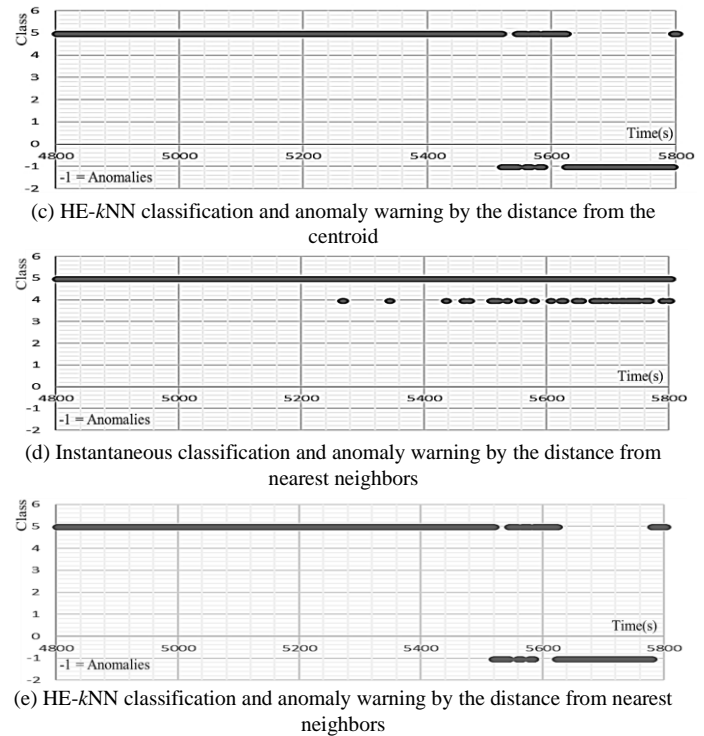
Class
6
5
4
3
2
1
0
-1
-2
4800 5000 5200 5400 5600 5800
Time(s)
-1 = Anomalies

(c) HE-*k*NN classification and anomaly warning by the distance from the centroid

Class
6
5
4
3
2
1
0
-1
-2
4800 5000 5200 5400 5600 5800
Time(s)
-1 = Anomalies

(d) Instantaneous classification and anomaly warning by the distance from nearest neighbors

Class
6
5
4
3
2
1
0
-1
-2
4800 5000 5200 5400 5600 5800
Time(s)
-1 = Anomalies

(e) HE-*k*NN classification and anomaly warning by the distance from nearest neighbors